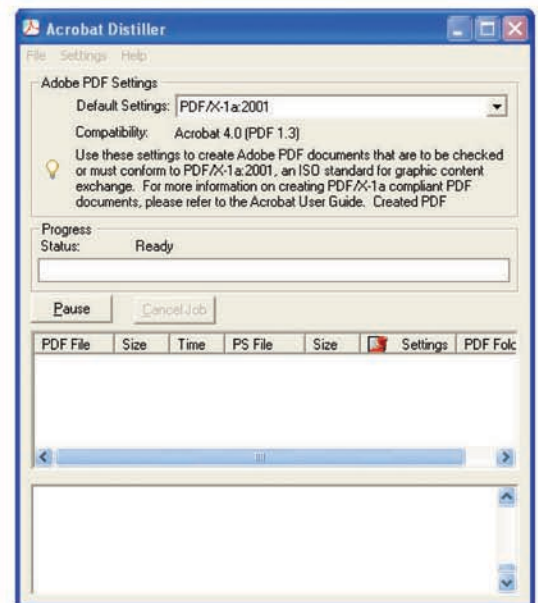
Acrobat Distiller

File Settings Help

Adobe PDF Settings

Default Settings: PDF/X-1a:2001

Compatibility: Acrobat 4.0 (PDF 1.3)

Use these settings to create Adobe PDF documents that are to be checked or must conform to PDF/X-1a:2001, an ISO standard for graphic content exchange. For more information on creating PDF/X-1a compliant PDF documents, please refer to the Acrobat User Guide. Created PDF

Progress

Status: Ready

Pause

Cancel Job

| PDF File | Size | Time | PS File | Size | Settings | PDF Folc |
|---|---|---|---|---|---|---|